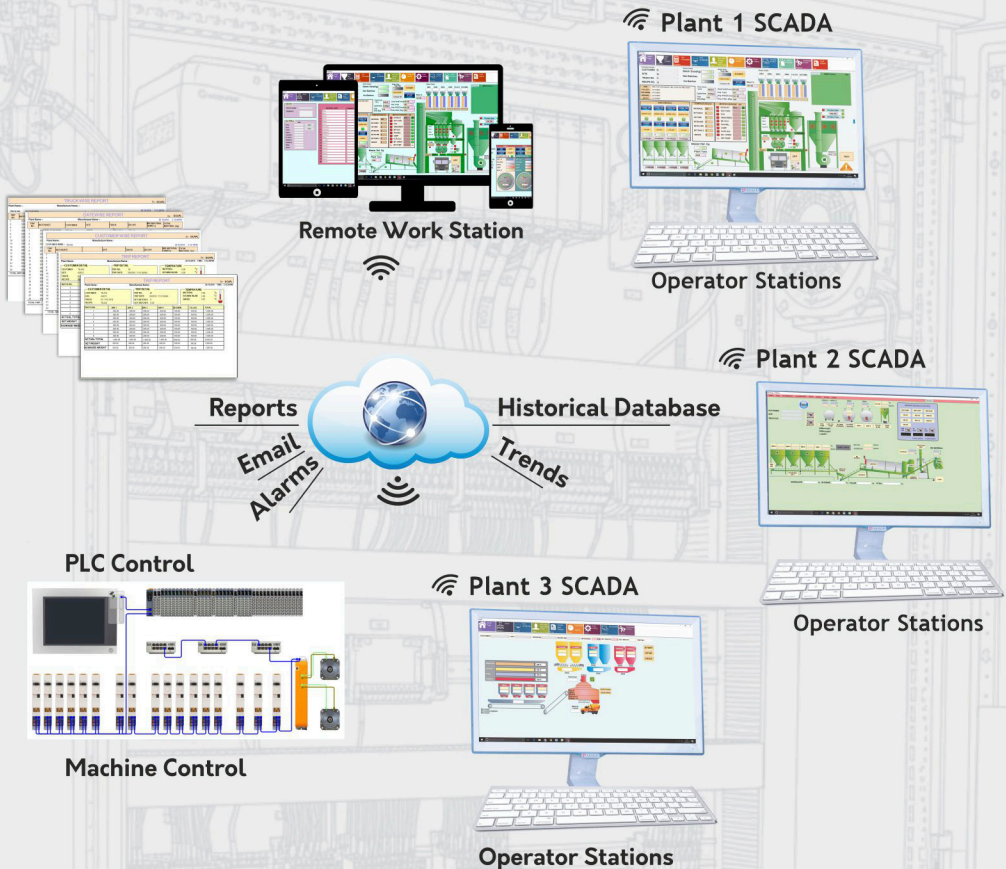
Plant 1 SCADA

Remote Work Station

Operator Stations

Plant 2 SCADA

Reports

Historical Database

Email

Trends

Alarms

Operator Stations

PLC Control

Plant 3 SCADA

Machine Control

Operator Stations